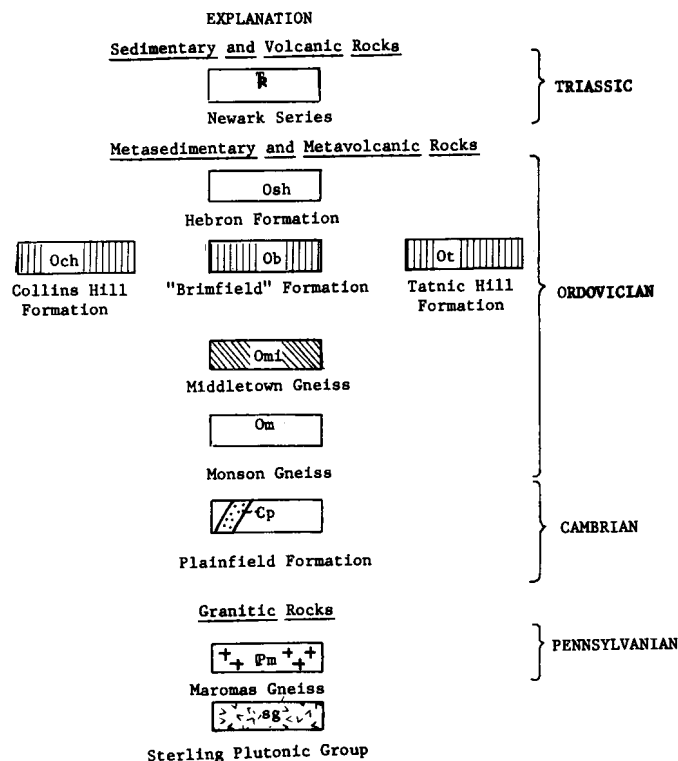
EXPLANATION

Sedimentary and Volcanic Rocks

₮R

Newark Series

TRIASSIC

Metasedimentary and Metavolcanic Rocks

Osh

Hebron Formation

Och

Collins Hill Formation

Ob

"Brimfield" Formation

Ot

Tatnic Hill Formation

ORDOVICIAN

Omi

Middletown Gneiss

Om

Monson Gneiss

Cp

Plainfield Formation

CAMBRIAN

Granitic Rocks

ℙm

Maromas Gneiss

PENNSYLVANIAN

sg

Sterling Plutonic Group